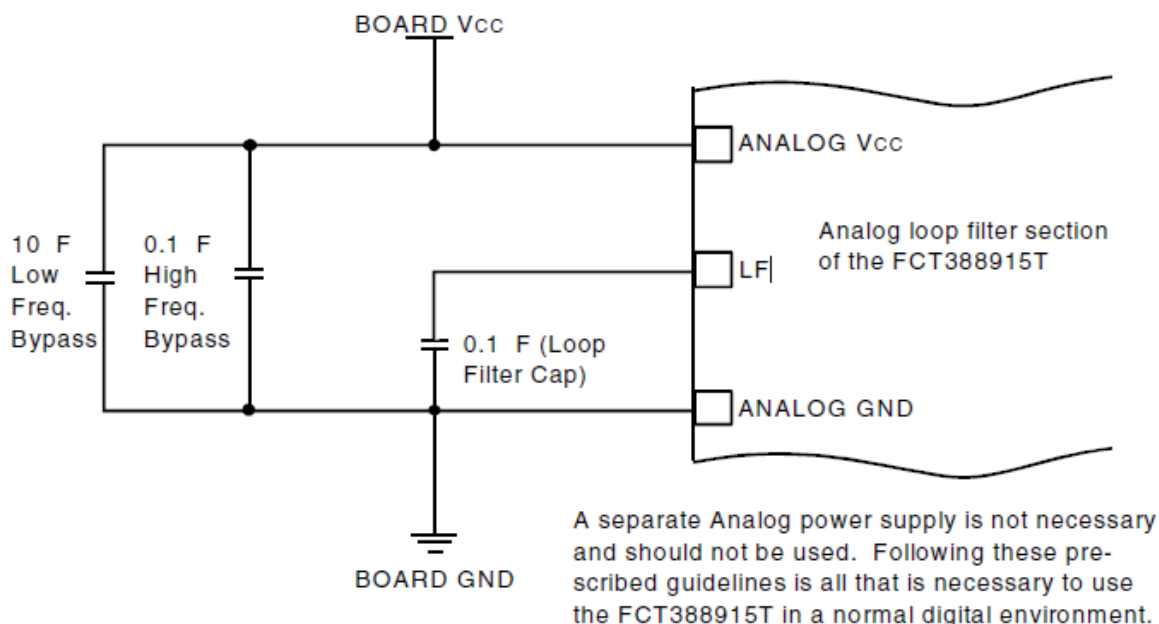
BOARD Vcc

ANALOG Vcc

10 F Low Freq. Bypass

0.1 F High Freq. Bypass

Analog loop filter section of the FCT388915T

LF

0.1 F (Loop Filter Cap)

ANALOG GND

BOARD GND

A separate Analog power supply is not necessary and should not be used. Following these prescribed guidelines is all that is necessary to use the FCT388915T in a normal digital environment.